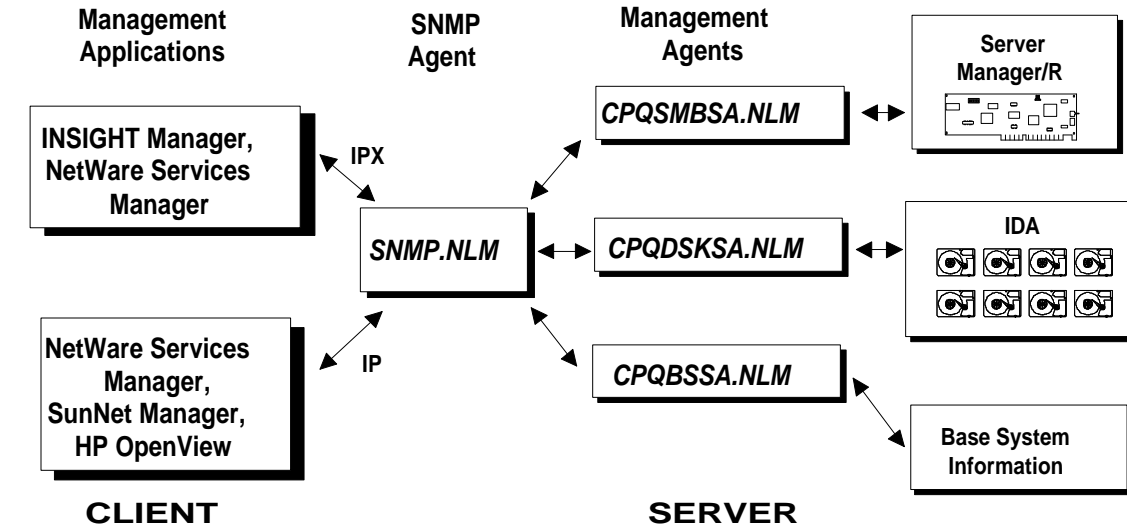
Management Applications

SNMP Agent

Management Agents

Server Manager/R

CPQSMBSA.NLM

INSIGHT Manager, NetWare Services Manager

IPX

SNMP.NLM

CPQDSKSA.NLM

IDA

NetWare Services Manager, SunNet Manager, HP OpenView

IP

CPQBSSA.NLM

Base System Information

CLIENT

SERVER